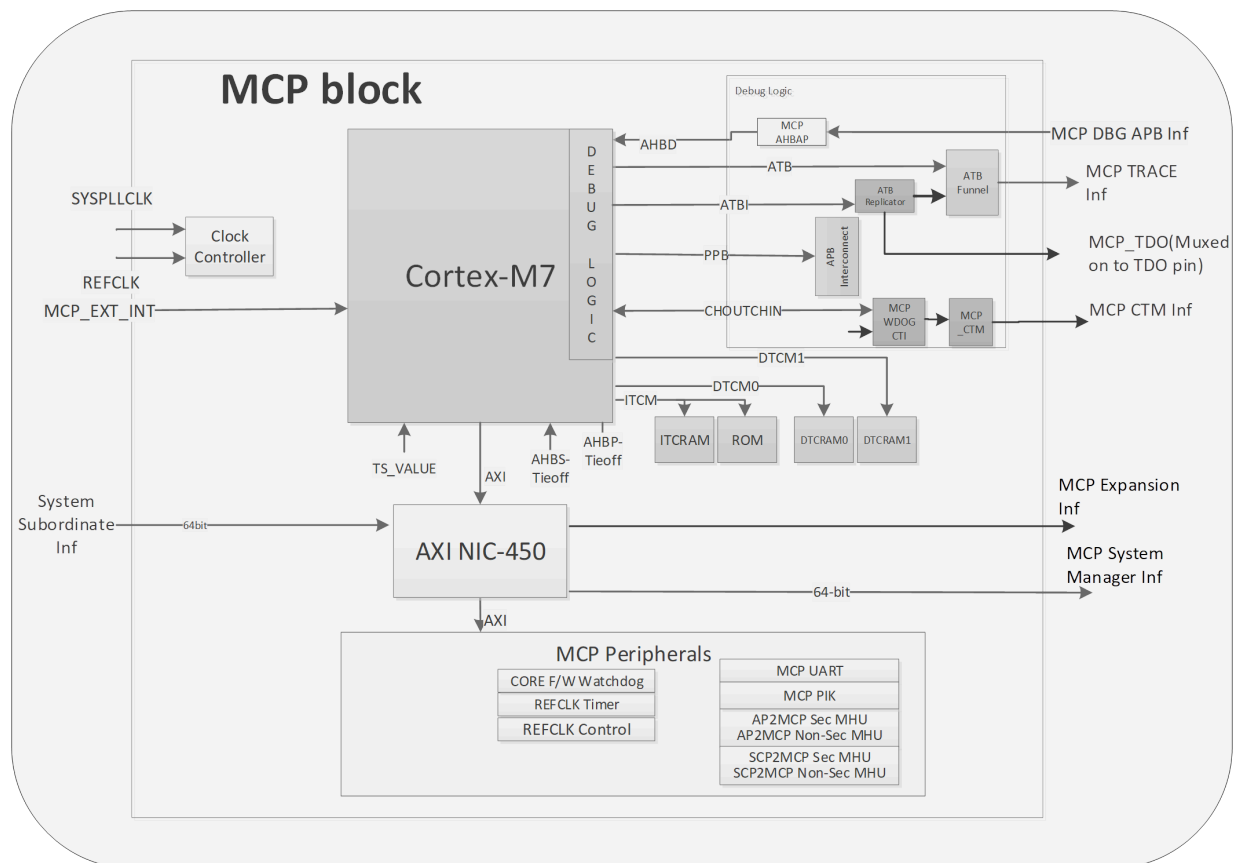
MCP block

Debug Logic

MCP AHBAP

MCP DBG APB Inf

AHBD

ATB

ATB Funnel

MCP TRACE Inf

ATBI

ATB Replicator

SYSPLLCLK

Clock Controller

REFCLK

DEBUG LOGIC

Cortex-M7

PPB

APB Interconnect

MCP_TDO(Muxed on to TDO pin)

MCP_EXT_INT

CHOUTCHIN

MCP WDOG CTI

MCP _CTM

MCP CTM Inf

DTCM1

DTCM0

ITCM

ITCRAM

ROM

DTCRAM0

DTCRAM1

TS_VALUE

AXI

AHBS-Tieoff

AHBP-Tieoff

System Subordinate Inf

64bit

AXI NIC-450

MCP Expansion Inf

MCP System Manager Inf

64-bit

AXI

MCP Peripherals

CORE F/W Watchdog

REFCLK Timer

REFCLK Control

MCP UART

MCP PIK

AP2MCP Sec MHU
AP2MCP Non-Sec MHU

SCP2MCP Sec MHU
SCP2MCP Non-Sec MHU